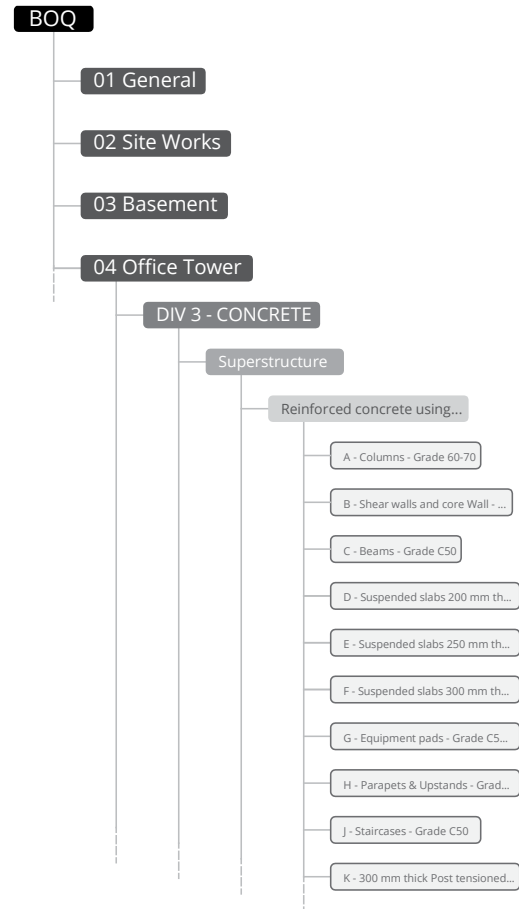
BOQ

01 General

02 Site Works

03 Basement

04 Office Tower

DIV 3 - CONCRETE

Superstructure

Reinforced concrete using...

A - Columns - Grade 60-70

B - Shear walls and core Wall - ...

C - Beams - Grade C50

D - Suspended slabs 200 mm th...

E - Suspended slabs 250 mm th...

F - Suspended slabs 300 mm th...

G - Equipment pads - Grade C5...

H - Parapets & Upstands - Grad...

J - Staircases - Grade C50

K - 300 mm thick Post tensioned...